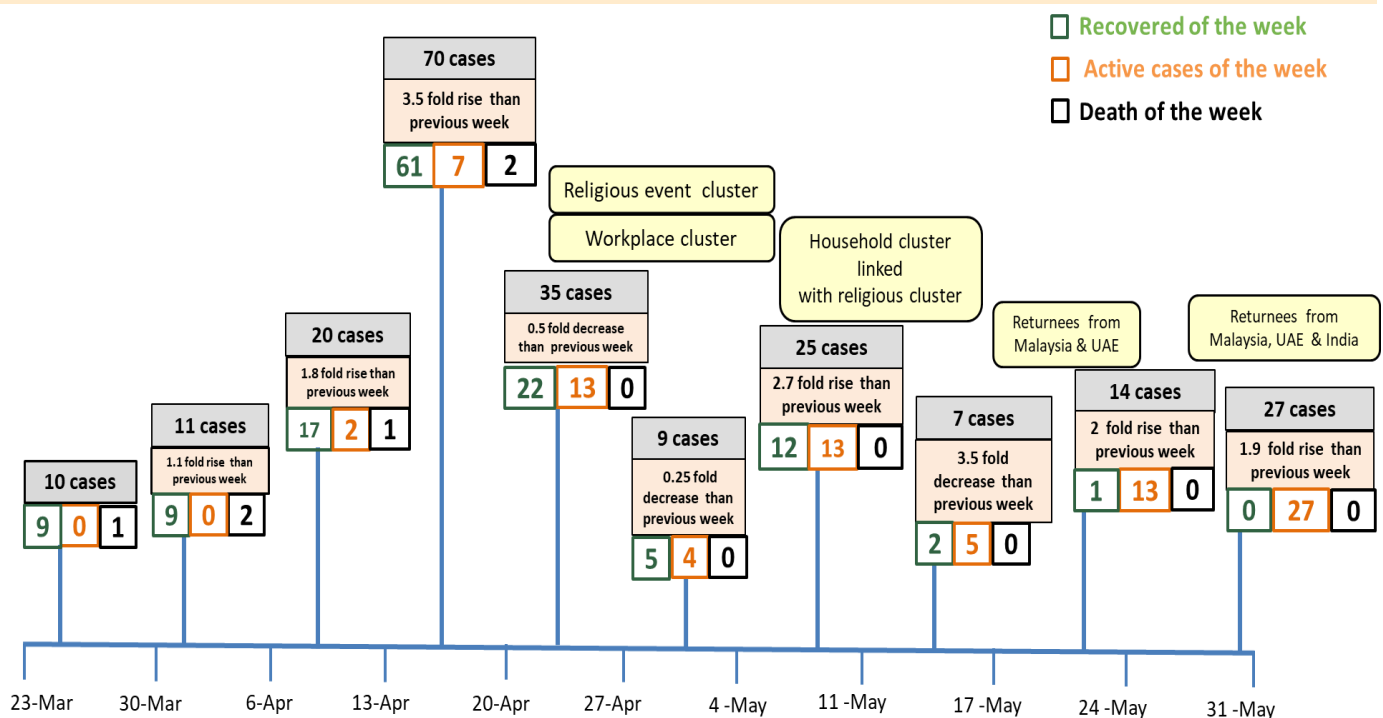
Recovered of the week
Active cases of the week
Death of the week

70 cases
3.5 fold rise than previous week
61 7 2

Religious event cluster
Workplace cluster

Household cluster linked with religious cluster

20 cases
1.8 fold rise than previous week
17 2 1

35 cases
0.5 fold decrease than previous week
22 13 0

Returnees from Malaysia & UAE

Returnees from Malaysia, UAE & India

11 cases
1.1 fold rise than previous week
9 0 2

25 cases
2.7 fold rise than previous week
12 13 0

14 cases
2 fold rise than previous week
1 13 0

27 cases
1.9 fold rise than previous week
0 27 0

10 cases
9 0 1

9 cases
0.25 fold decrease than previous week
5 4 0

7 cases
3.5 fold decrease than previous week
2 5 0

23-Mar 30-Mar 6-Apr 13-Apr 20-Apr 27-Apr 4 -May 11 -May 17 -May 24 -May 31 -May